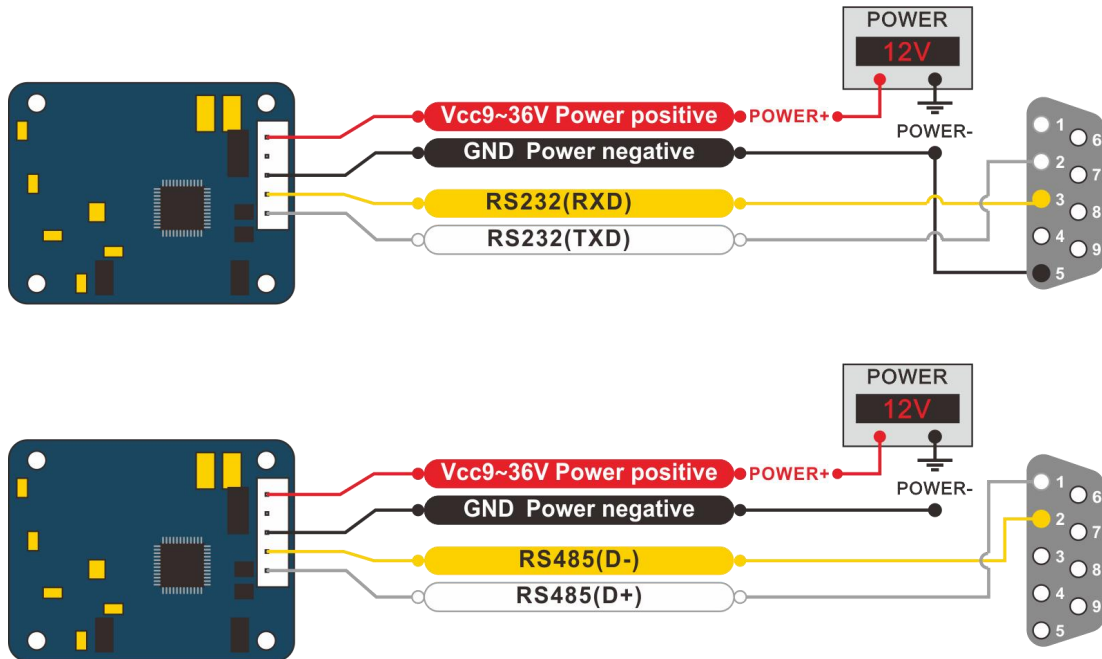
POWER
12V
Vcc9~36V Power positive
POWER+
POWER-
GND Power negative
RS232(RXD)
RS232(TXD)
1
2
3
4
5
6
7
8
9

POWER
12V
Vcc9~36V Power positive
POWER+
POWER-
GND Power negative
RS485(D-)
RS485(D+)
1
2
3
4
5
6
7
8
9